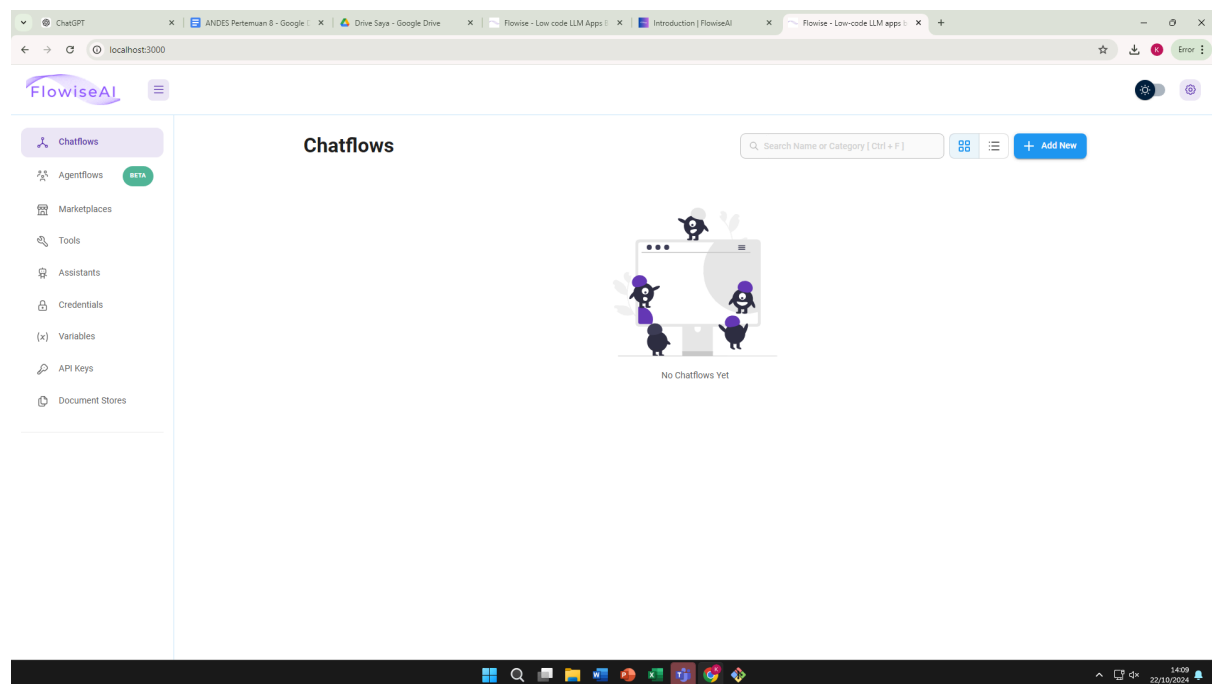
ChatGPT
ANDES Pertemuan 8 - Google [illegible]
Drive Saya - Google Drive
Flowise - Low code LLM Apps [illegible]
Introduction | FlowiseAI
Flowise - Low-code LLM apps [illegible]

localhost:3000

Error

FlowiseAI

Chatflows
Agentflows BETA
Marketplaces
Tools
Assistants
Credentials
Variables
API Keys
Document Stores

Chatflows

Search Name or Category [ Ctrl + F ]

Add New

No Chatflows Yet

14:09
22/10/2024